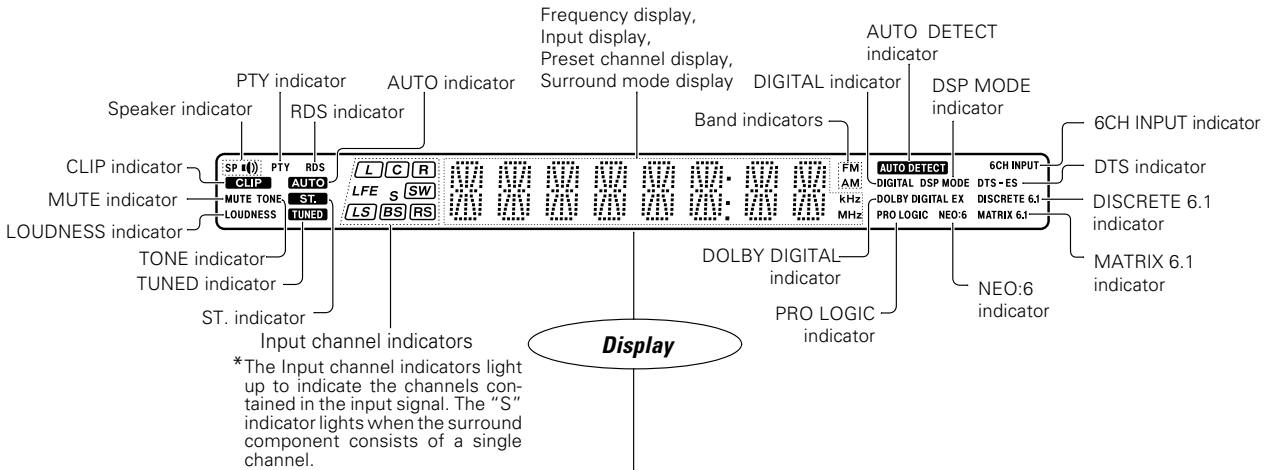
Frequency display, Input display, Preset channel display, Surround mode display

AUTO DETECT indicator

PTY indicator

AUTO indicator

DIGITAL indicator

DSP MODE indicator

Speaker indicator

RDS indicator

Band indicators

6CH INPUT indicator

SP PTY RDS

CLIP indicator

CLIP

AUTO

L C R

LFE S SW

LS BS RS

FM AM kHz MHz

AUTO DETECT

DIGITAL DSP MODE

DOLBY DIGITAL EX

PRO LOGIC NEO:6

6CH INPUT

DTS - ES

DISCRETE 6.1

MATRIX 6.1

DTS indicator

MUTE indicator

MUTE TONE

ST.

LOUDNESS indicator

LOUDNESS

TUNED

DISCRETE 6.1 indicator

TONE indicator

TUNED indicator

DOLBY DIGITAL indicator

MATRIX 6.1 indicator

ST. indicator

NEO:6 indicator

Input channel indicators

PRO LOGIC indicator

Display

*The Input channel indicators light up to indicate the channels contained in the input signal. The "S" indicator lights when the surround component consists of a single channel.